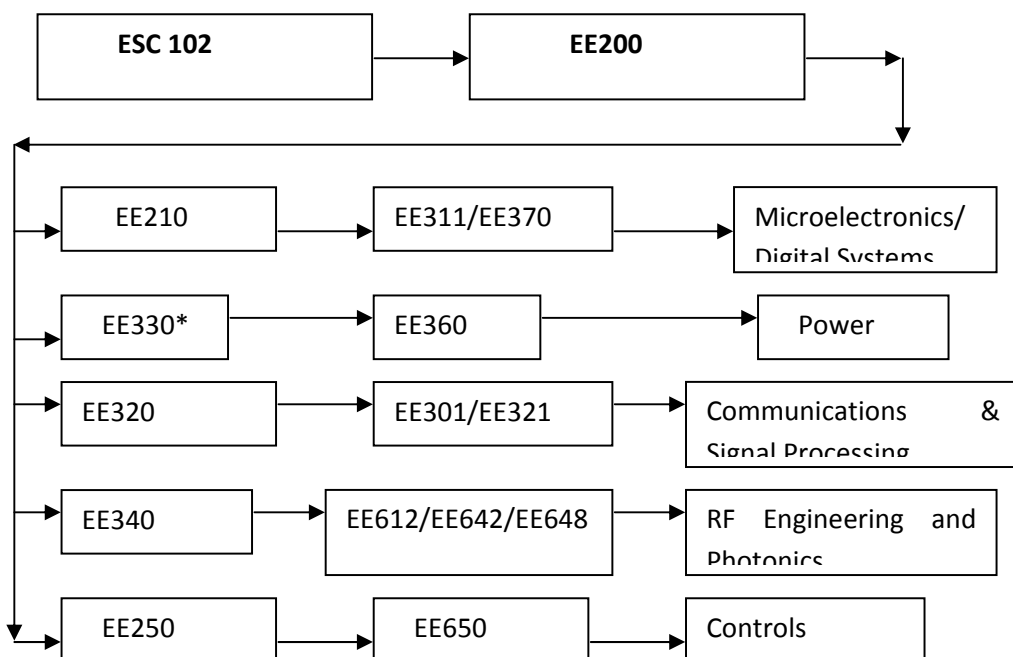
ESC 102

EE200

EE210

EE311/EE370

Microelectronics/ Digital Systems

EE330*

EE360

Power

EE320

EE301/EE321

Communications & Signal Processing

EE340

EE612/EE642/EE648

RF Engineering and Photonics

EE250

EE650

Controls